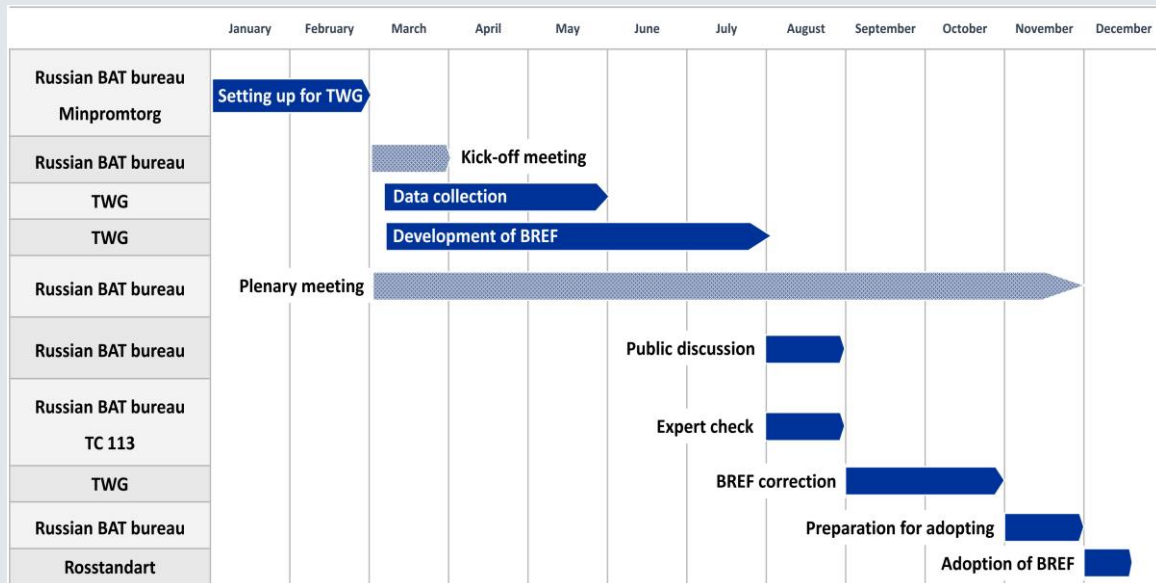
| | January | February | March | April | May | June | July | August | September | October | November | December |
|---|---|---|---|---|---|---|---|---|---|---|---|---|
| Russian BAT bureau Minpromtorg | Setting up for TWG | | | | | | | | | | | |
| Russian BAT bureau | | | | Kick-off meeting | | | | | | | | |
| TWG | | | Data collection | | | | | | | | | |
| TWG | | | Development of BREF | | | | | | | | | |
| Russian BAT bureau | | Plenary meeting | | | | | | | | | | |
| Russian BAT bureau | | | | | | | Public discussion | | | | | |
| Russian BAT bureau TC 113 | | | | | | | Expert check | | | | | |
| TWG | | | | | | | | BREF correction | | | | |
| Russian BAT bureau | | | | | | | | | Preparation for adopting | | | |
| Rosstandart | | | | | | | | | | | Adoption of BREF | |